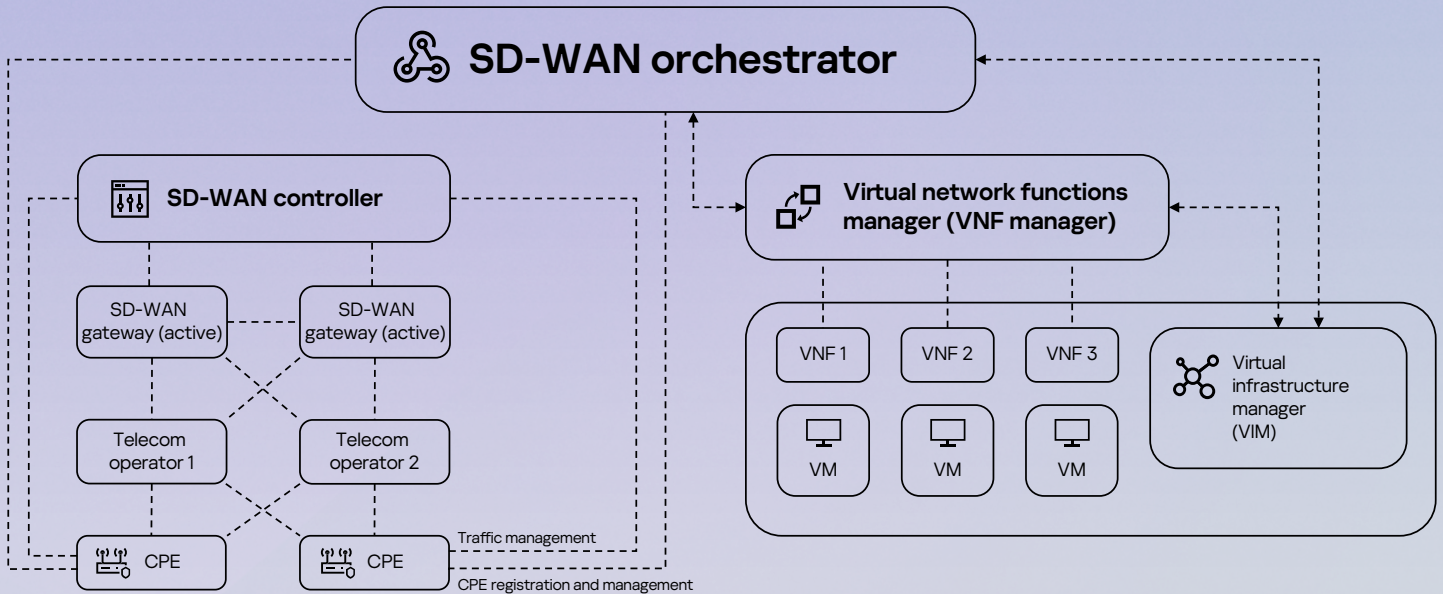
SD-WAN orchestrator

SD-WAN controller

Virtual network functions manager (VNF manager)

SD-WAN gateway (active)

SD-WAN gateway (active)

Telecom operator 1

Telecom operator 2

CPE

CPE

Traffic management

CPE registration and management

VNF 1

VNF 2

VNF 3

VM

VM

VM

Virtual infrastructure manager (VIM)